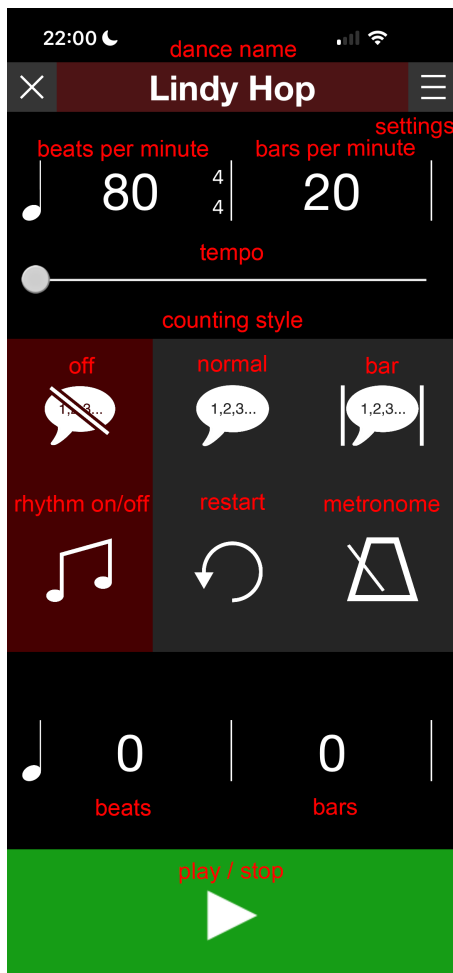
22:00

dance name

Lindy Hop

settings

beats per minute

bars per minute

80 $\frac{4}{4}$

20

tempo

counting style

off

1,2,3...

normal

1,2,3...

bar

1,2,3...

rhythm on/off

restart

metronome

0

0

beats

bars

play / stop